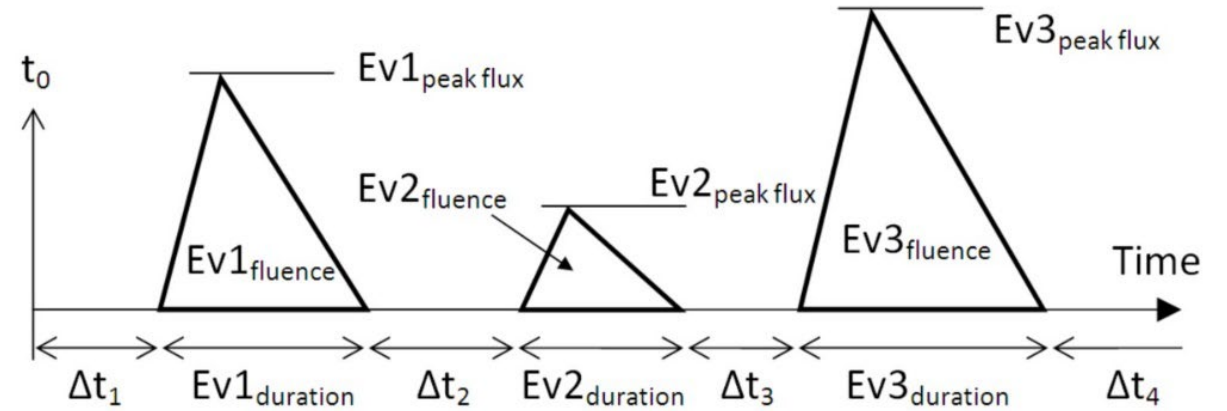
$t_0$

$Ev1_{peak\ flux}$

$Ev3_{peak\ flux}$

$Ev2_{fluence}$

$Ev2_{peak\ flux}$

$Ev1_{fluence}$

$Ev3_{fluence}$

Time

$\Delta t_1$ $Ev1_{duration}$ $\Delta t_2$ $Ev2_{duration}$ $\Delta t_3$ $Ev3_{duration}$ $\Delta t_4$